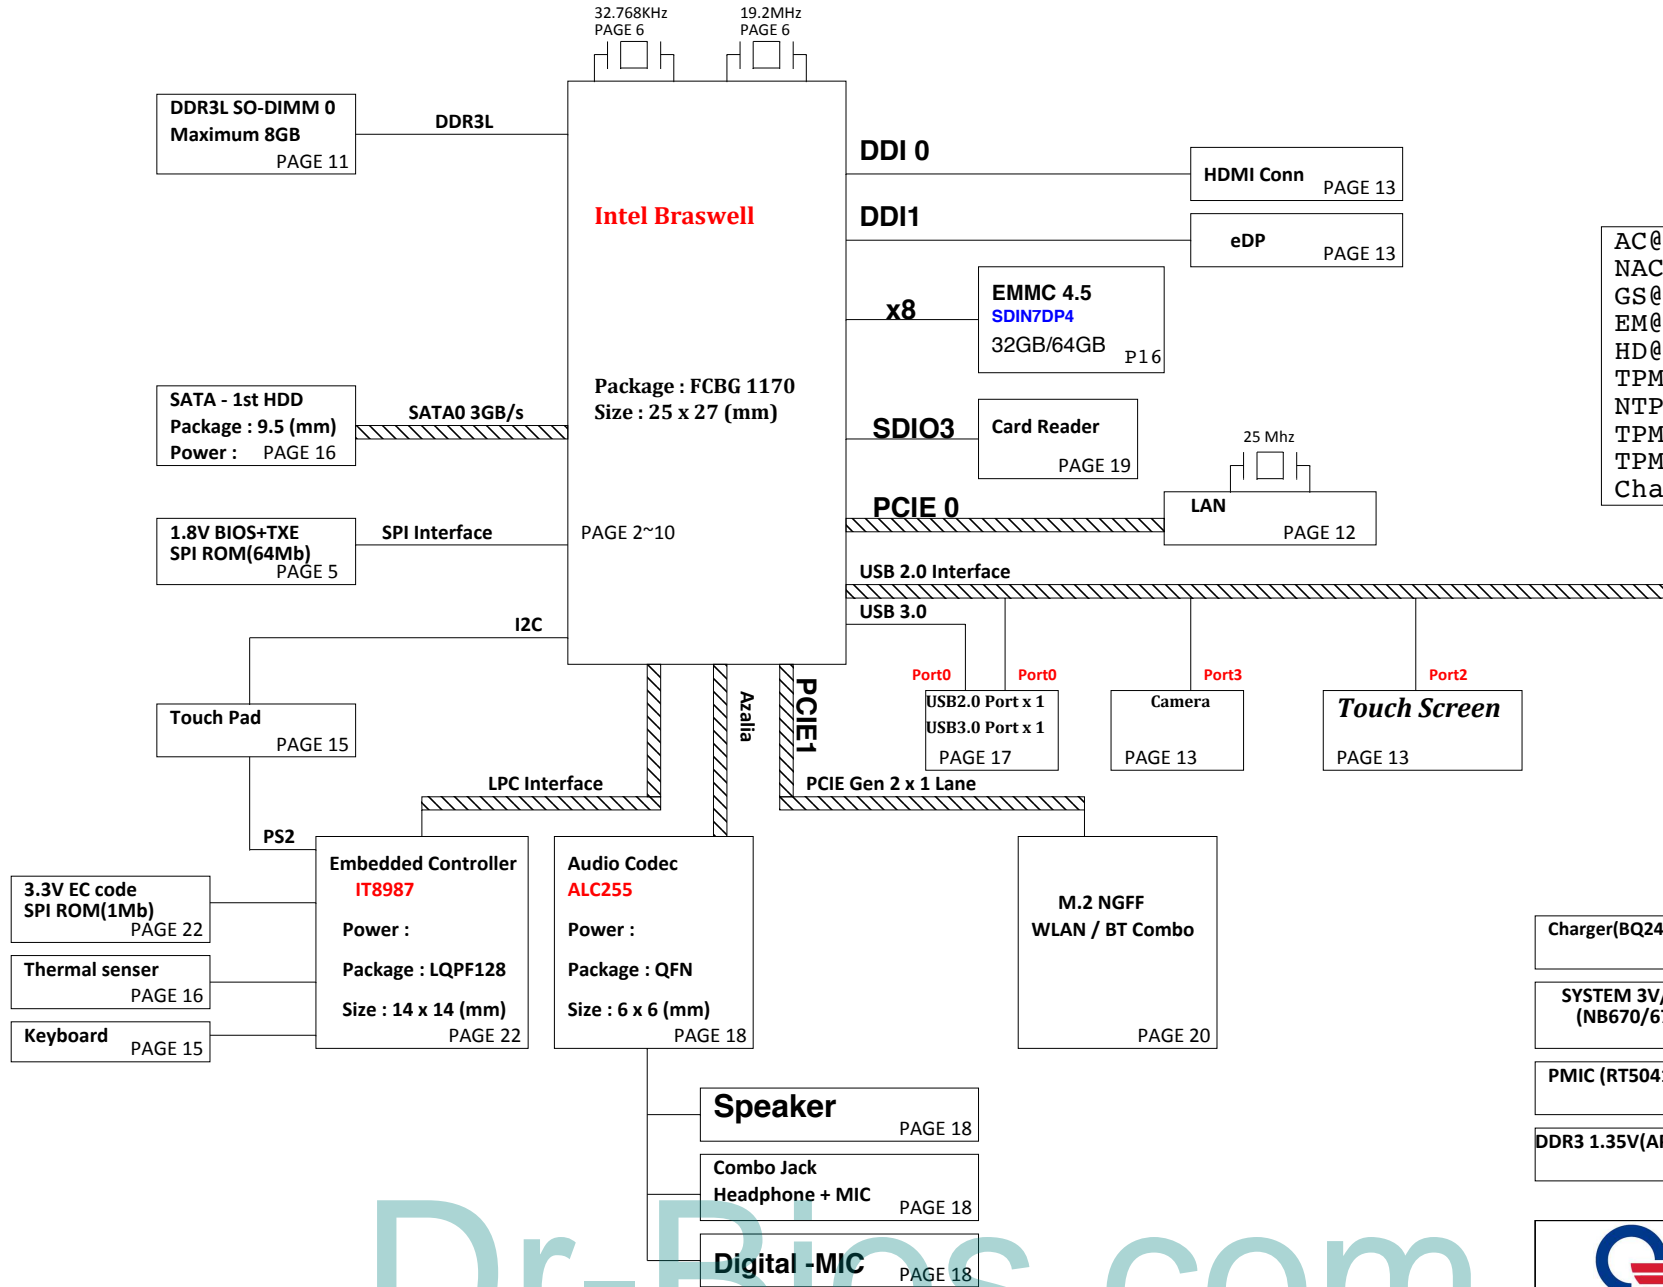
32.768KHz
PAGE 6

19.2MHz
PAGE 6

DDR3L SO-DIMM 0
Maximum 8GB
PAGE 11

DDR3L

Intel Braswell

DDI 0

HDMI Conn PAGE 13

DDI1

eDP PAGE 13

AC@
NAC
GS@
EM@
HD@
TPM
NTP
TPM
TPM
Cha

x8

EMMC 4.5
SDIN7DP4
32GB/64GB P16

Package : FCBG 1170
Size : 25 x 27 (mm)

SATA - 1st HDD
Package : 9.5 (mm)
Power : PAGE 16

SATA0 3GB/s

SDIO3

Card Reader
PAGE 19

25 Mhz

PCIE 0

LAN
PAGE 12

1.8V BIOS+TXE
SPI ROM(64Mb)
PAGE 5

SPI Interface

PAGE 2~10

USB 2.0 Interface

USB 3.0

I2C

Port0 Port0 Port3 Port2

USB2.0 Port x 1
USB3.0 Port x 1
PAGE 17

Camera
PAGE 13

Touch Screen
PAGE 13

Touch Pad
PAGE 15

Azalia

PCIE1

LPC Interface

PCIE Gen 2 x 1 Lane

PS2

Embedded Controller
IT8987
Power :
Package : LQPF128
Size : 14 x 14 (mm)
PAGE 22

Audio Codec
ALC255
Power :
Package : QFN
Size : 6 x 6 (mm)
PAGE 18

M.2 NGFF
WLAN / BT Combo
PAGE 20

3.3V EC code
SPI ROM(1Mb)
PAGE 22

Thermal senser
PAGE 16

Keyboard
PAGE 15

Charger(BQ24

SYSTEM 3V/
(NB670/6

PMIC (RT504

DDR3 1.35V(A

Speaker
PAGE 18

Combo Jack
Headphone + MIC
PAGE 18

Digital -MIC
PAGE 18

Dr-Bios.com